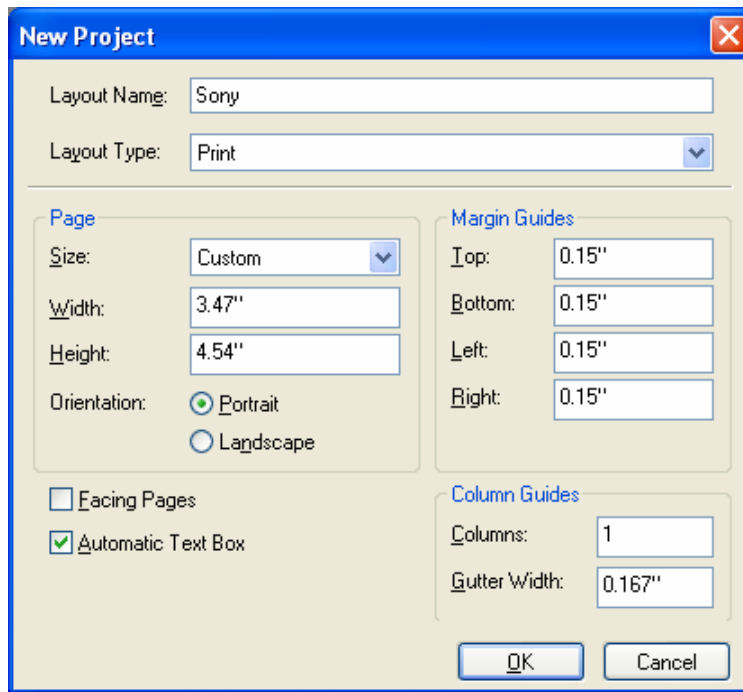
New Project

Layout Name: Sony

Layout Type: Print

Page

Size: Custom

Width: 3.47"

Height: 4.54"

Orientation: Portrait

Landscape

Margin Guides

Top: 0.15"

Bottom: 0.15"

Left: 0.15"

Right: 0.15"

Facing Pages

Automatic Text Box

Column Guides

Columns: 1

Gutter Width: 0.167"

OK

Cancel